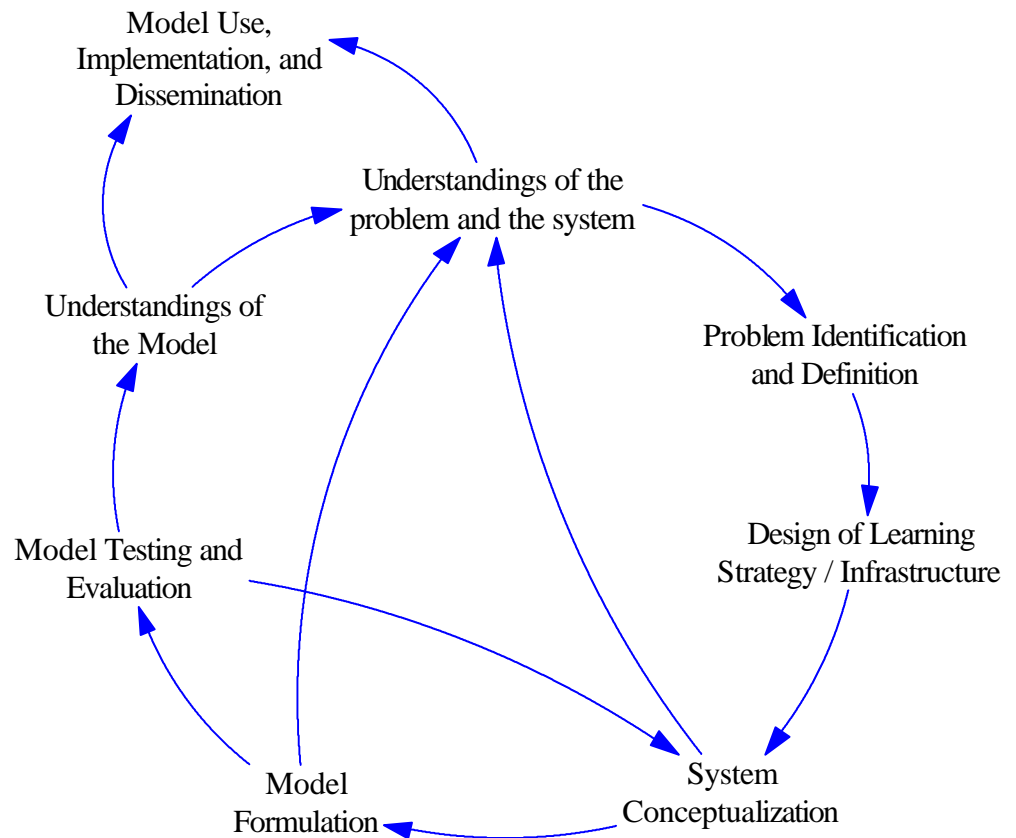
Model Use, Implementation, and Dissemination

Understandings of the problem and the system

Understandings of the Model

Problem Identification and Definition

Design of Learning Strategy / Infrastructure

Model Testing and Evaluation

System Conceptualization

Model Formulation